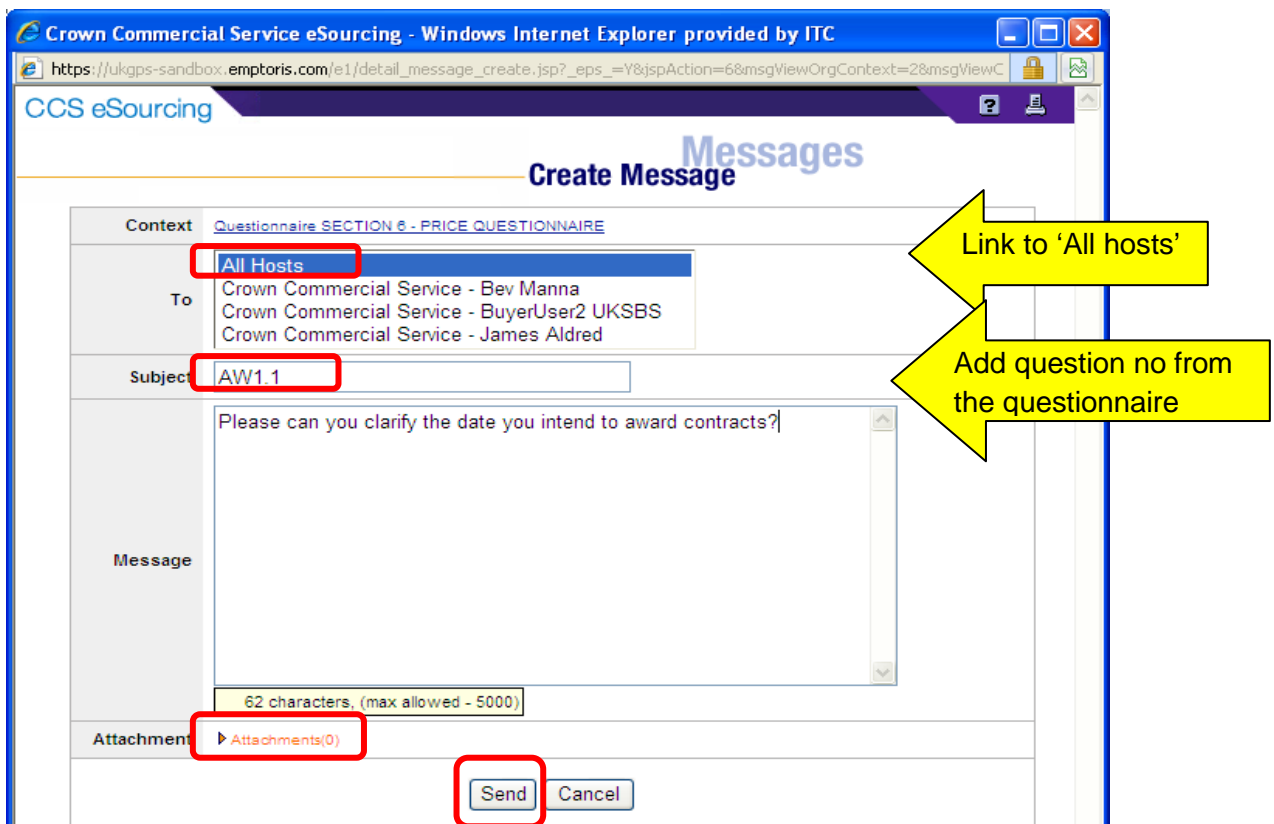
Crown Commercial Service eSourcing - Windows Internet Explorer provided by ITC

https://ukgps-sandbox.emptoris.com/e1/detail_message_create.jsp?_eps_=Y&jspAction=6&msgViewOrgContext=2&msgViewC

CCS eSourcing

Messages
Create Message

| | |
|---|---|
| Context | Questionnaire SECTION 6 - PRICE QUESTIONNAIRE |
| To | All Hosts<br>Crown Commercial Service - Bev Manna<br>Crown Commercial Service - BuyerUser2 UKSBS<br>Crown Commercial Service - James Aldred |
| Subject | AW1.1 |
| Message | Please can you clarify the date you intend to award contracts?<br>62 characters, (max allowed - 5000) |
| Attachment | Attachments(0) |

Send Cancel

Link to 'All hosts'

Add question no from the questionnaire